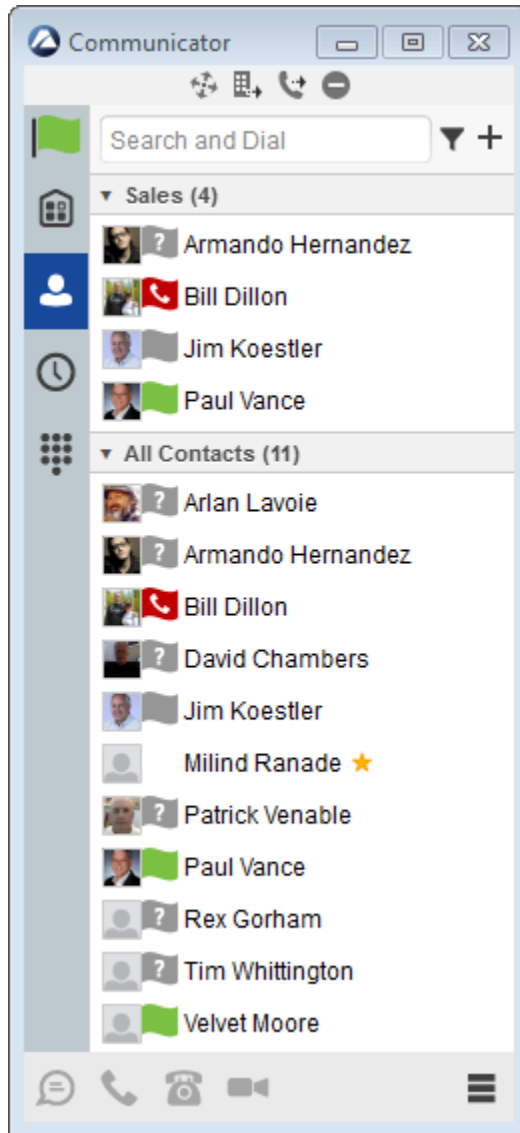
Communicator

Search and Dial

▾ Sales (4)

Armando Hernandez

Bill Dillon

Jim Koestler

Paul Vance

▾ All Contacts (11)

Arlan Lavoie

Armando Hernandez

Bill Dillon

David Chambers

Jim Koestler

Milind Ranade

Patrick Venable

Paul Vance

Rex Gorham

Tim Whittington

Velvet Moore